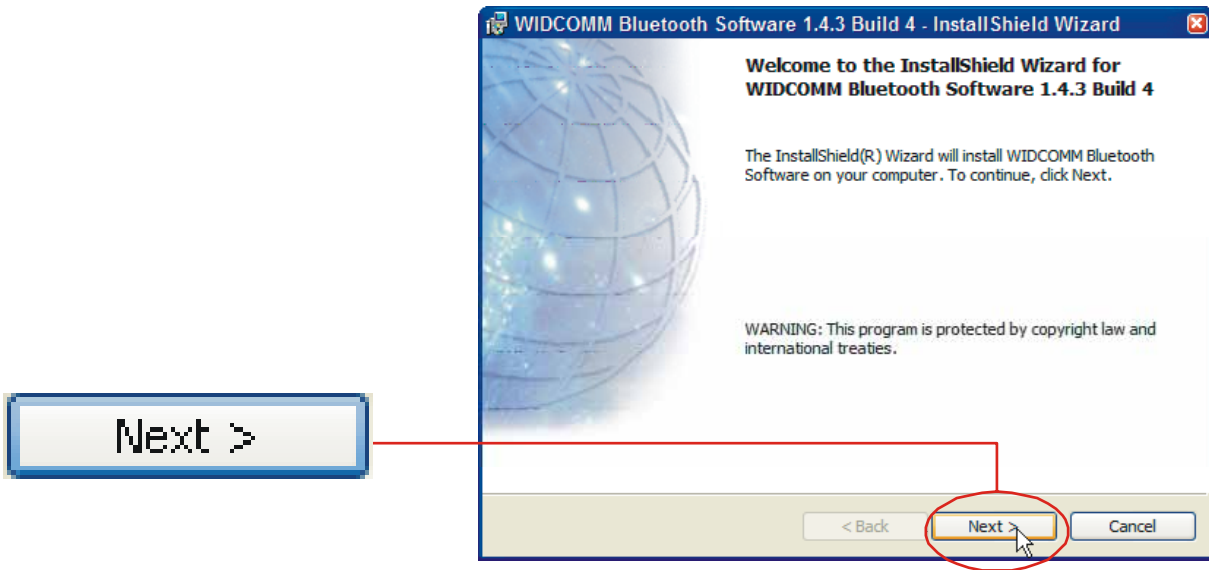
Next >

WIDCOMM Bluetooth Software 1.4.3 Build 4 - InstallShield Wizard

Welcome to the InstallShield Wizard for WIDCOMM Bluetooth Software 1.4.3 Build 4

The InstallShield(R) Wizard will install WIDCOMM Bluetooth Software on your computer. To continue, click Next.

WARNING: This program is protected by copyright law and international treaties.

< Back
Next >
Cancel